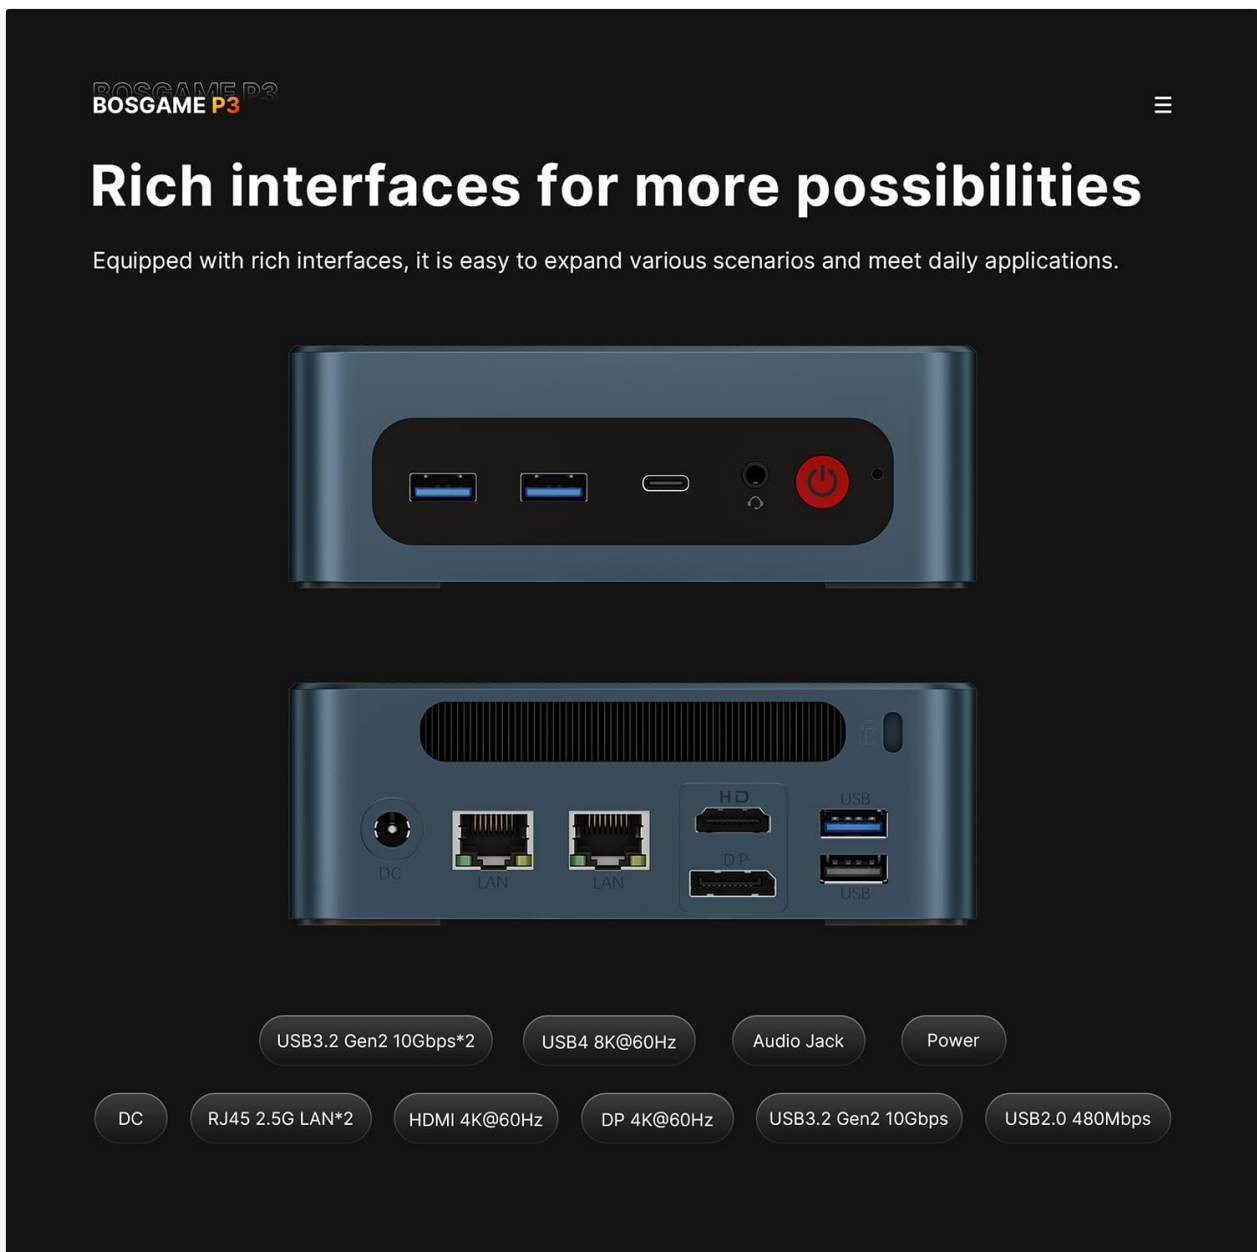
BOSGAME P3

BOSGAME P3

☰

Rich interfaces for more possibilities

Equipped with rich interfaces, it is easy to expand various scenarios and meet daily applications.

DC LAN LAN HD DP USB USB

USB3.2 Gen2 10Gbps*2
USB4 8K@60Hz
Audio Jack
Power
DC
RJ45 2.5G LAN*2
HDMI 4K@60Hz
DP 4K@60Hz
USB3.2 Gen2 10Gbps
USB2.0 480Mbps